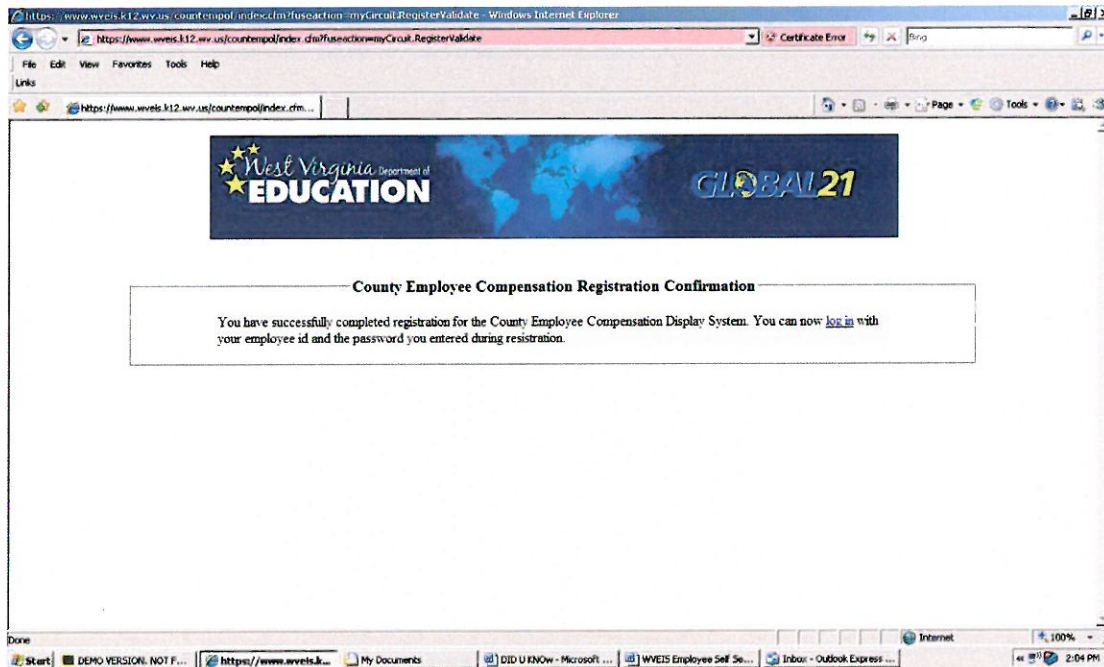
https://www.wveis.k12.wv.us/countempol/index.cfm?fuseaction=myCircuit.RegisterValidate - Windows Internet Explorer

https://www.wveis.k12.wv.us/countempol/index.cfm?fuseaction=myCircuit.RegisterValidate

Certificate Error

Bing

File Edit View Favorites Tools Help

Links

https://www.wveis.k12.wv.us/countempol/index.cfm...

Page Tools

West Virginia Department of EDUCATION

GLOBAL21

County Employee Compensation Registration Confirmation

You have successfully completed registration for the County Employee Compensation Display System. You can now log in with your employee id and the password you entered during resistration.

Done

Internet

100%

Start DEMO VERSION. NOT F... https://www.wveis.k... My Documents DID U KNOw - Microsoft ... WVEIS Employee Self Se... Inbox - Outlook Express ...

2:04 PM